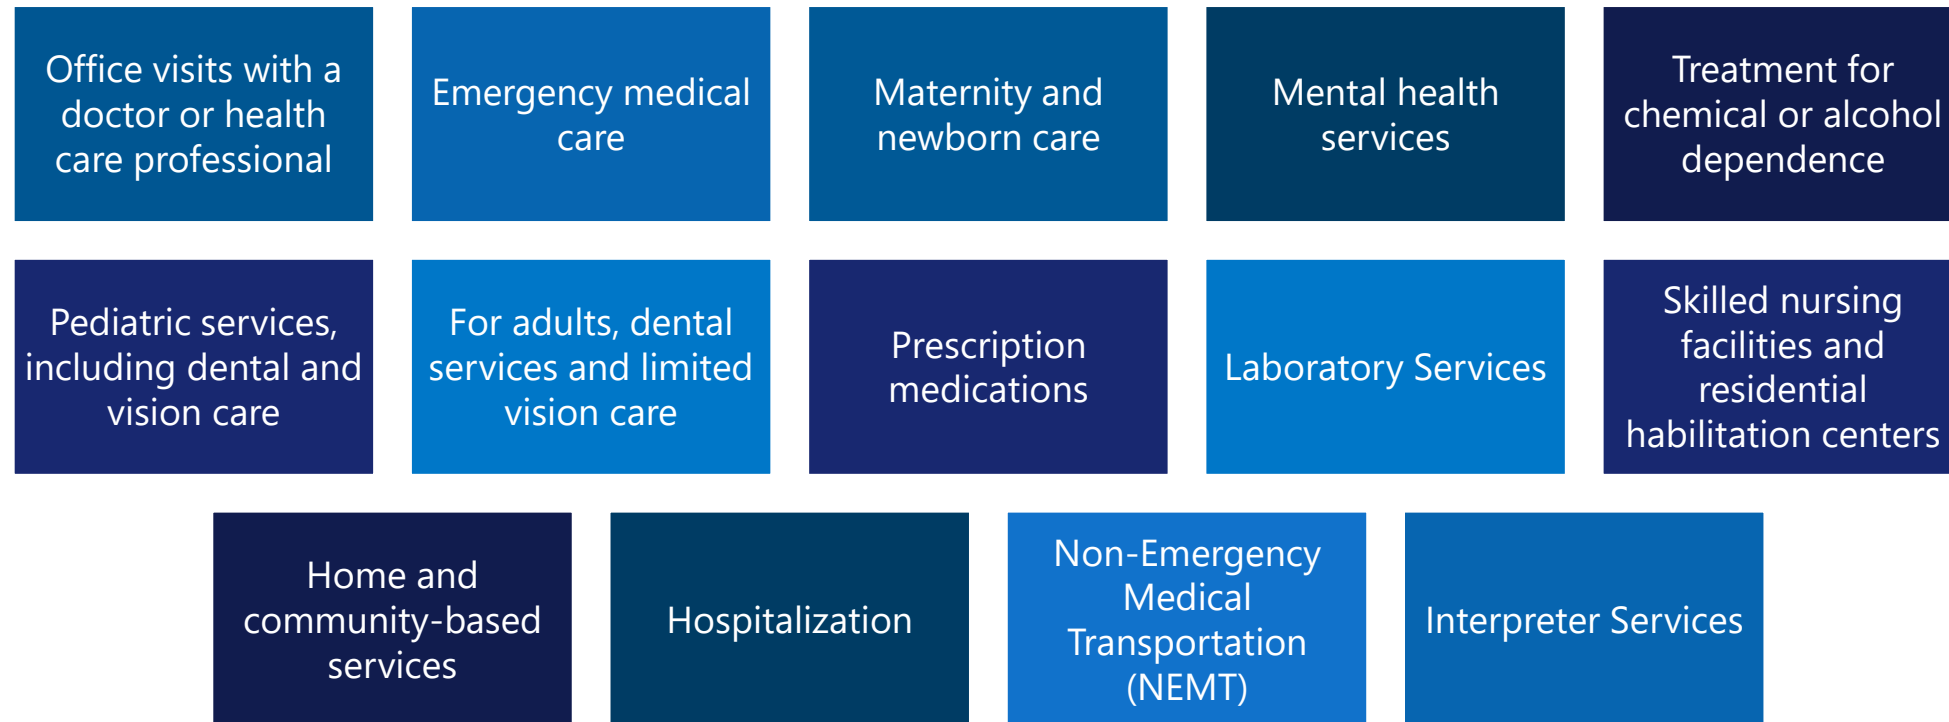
Office visits with a doctor or health care professional

Emergency medical care

Maternity and newborn care

Mental health services

Treatment for chemical or alcohol dependence

Pediatric services, including dental and vision care

For adults, dental services and limited vision care

Prescription medications

Laboratory Services

Skilled nursing facilities and residential habilitation centers

Home and community-based services

Hospitalization

Non-Emergency Medical Transportation (NEMT)

Interpreter Services